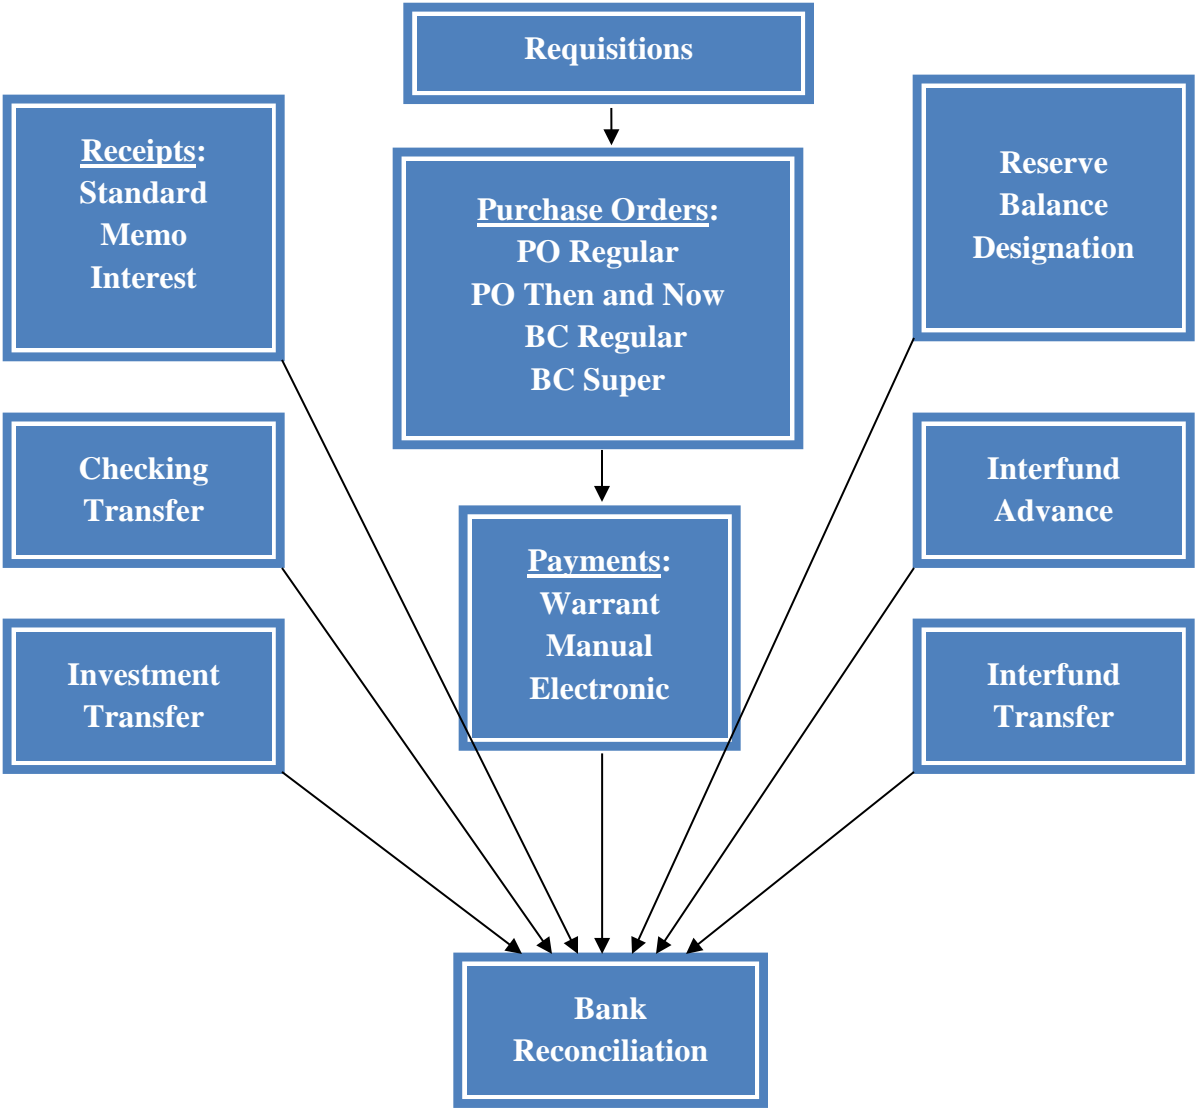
Requisitions

Receipts:
Standard
Memo
Interest

Purchase Orders:
PO Regular
PO Then and Now
BC Regular
BC Super

Reserve
Balance
Designation

Checking
Transfer

Payments:
Warrant
Manual
Electronic

Interfund
Advance

Investment
Transfer

Interfund
Transfer

Bank
Reconciliation